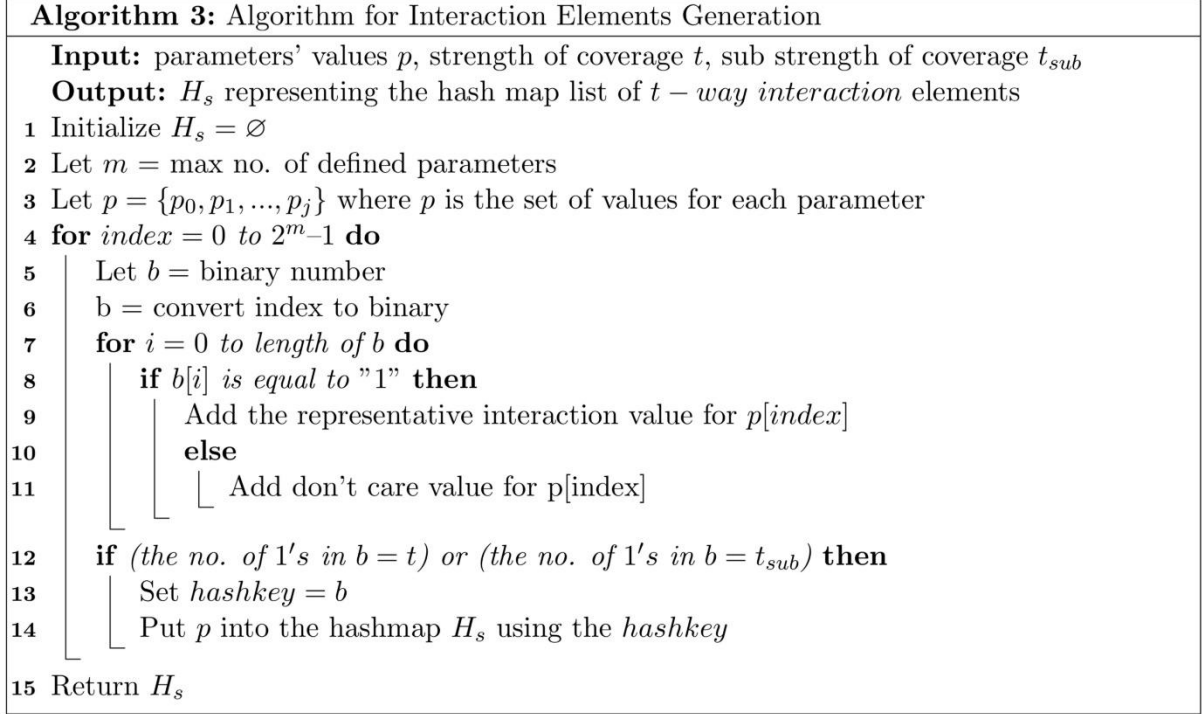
**Algorithm 3:** Algorithm for Interaction Elements Generation

**Input:** parameters' values $p$, strength of coverage $t$, sub strength of coverage $t_{sub}$
**Output:** $H_s$ representing the hash map list of $t - way\ interaction$ elements
1 Initialize $H_s = \varnothing$
2 Let $m$ = max no. of defined parameters
3 Let $p = \{p_0, p_1, ..., p_j\}$ where $p$ is the set of values for each parameter
4 **for** $index = 0\ to\ 2^m - 1$ **do**
5 Let $b$ = binary number
6 b = convert index to binary
7 **for** $i = 0\ to\ length\ of\ b$ **do**
8 **if** $b[i]$ *is equal to* "1" **then**
9 Add the representative interaction value for $p[index]$
10 **else**
11 Add don't care value for p[index]
12 **if** *(the no. of* $1's$ *in* $b = t$*) or (the no. of* $1's$ *in* $b = t_{sub}$*)* **then**
13 Set $hashkey = b$
14 Put $p$ into the hashmap $H_s$ using the $hashkey$
15 Return $H_s$